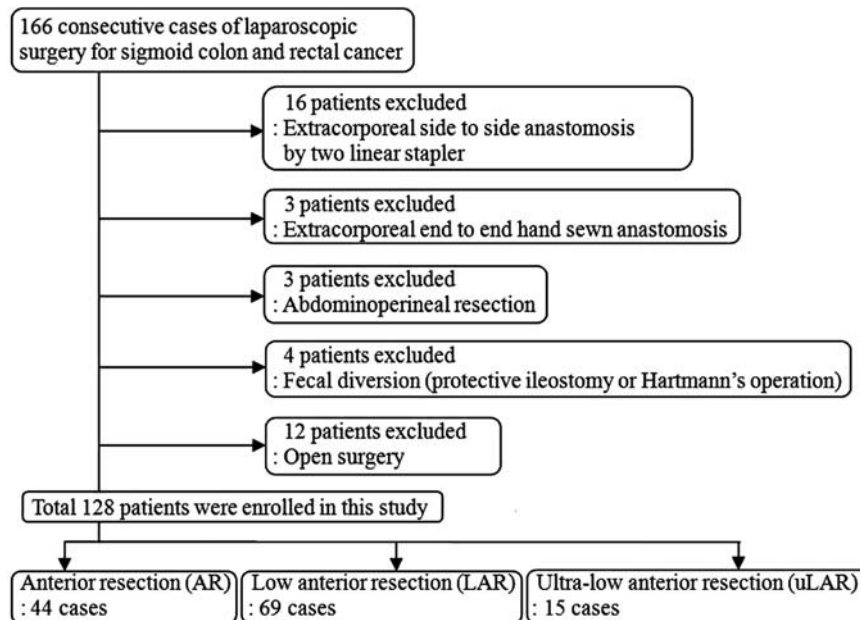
166 consecutive cases of laparoscopic surgery for sigmoid colon and rectal cancer

16 patients excluded
: Extracorporeal side to side anastomosis by two linear stapler

3 patients excluded
: Extracorporeal end to end hand sewn anastomosis

3 patients excluded
: Abdominoperineal resection

4 patients excluded
: Fecal diversion (protective ileostomy or Hartmann's operation)

12 patients excluded
: Open surgery

Total 128 patients were enrolled in this study

Anterior resection (AR)
: 44 cases

Low anterior resection (LAR)
: 69 cases

Ultra-low anterior resection (uLAR)
: 15 cases